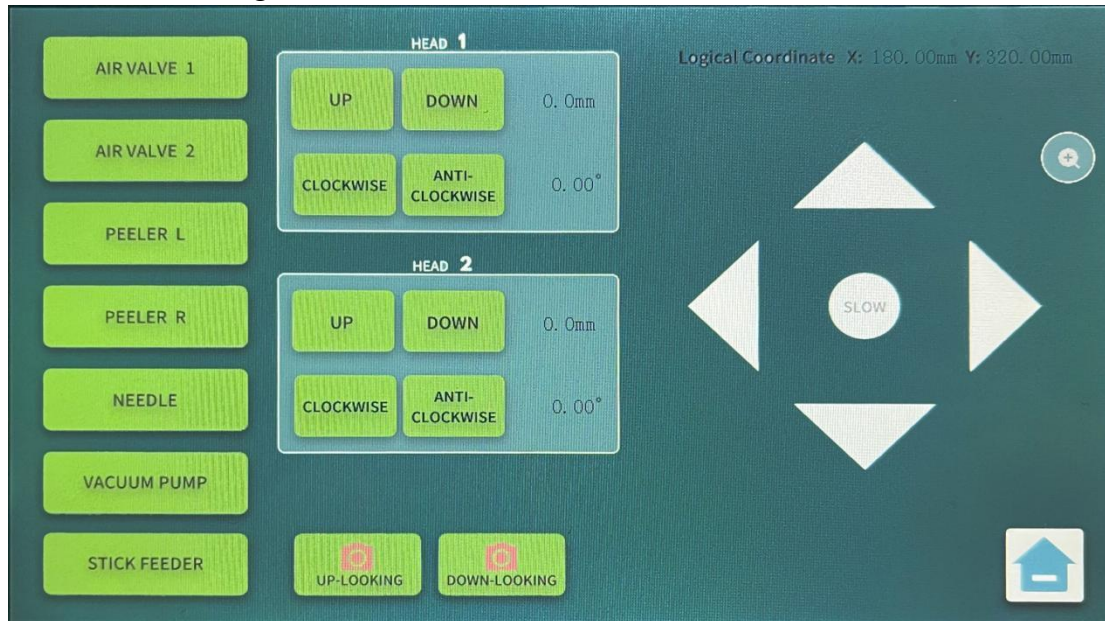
AIR VALVE 1

AIR VALVE 2

PEELER L

PEELER R

NEEDLE

VACUUM PUMP

STICK FEEDER

HEAD 1

UP

DOWN

0.0mm

CLOCKWISE

ANTI-CLOCKWISE

0.00°

HEAD 2

UP

DOWN

0.0mm

CLOCKWISE

ANTI-CLOCKWISE

0.00°

UP-LOOKING

DOWN-LOOKING

Logical Coordinate X: 180.00mm Y: 320.00mm

SLOW